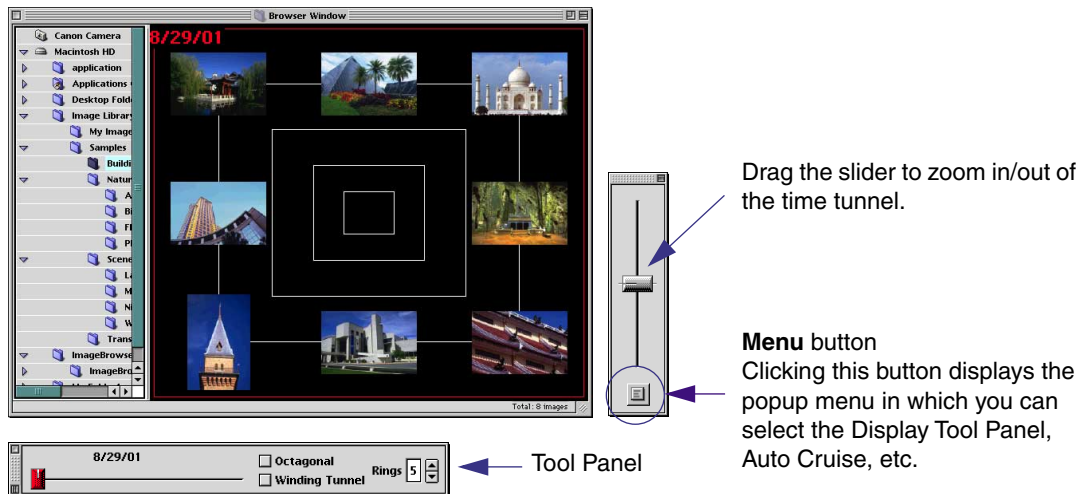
Browser Window

Canon Camera
Macintosh HD
application
Applications
Desktop Folde
Image Library
My Image
Samples
Buildi
Natur
A
Bi
Fl
Pl
Scene
L
M
Ni
W
Trans
ImageBrowse
ImageBro

8/29/01

Total: 8 images

Drag the slider to zoom in/out of the time tunnel.

**Menu** button
Clicking this button displays the popup menu in which you can select the Display Tool Panel, Auto Cruise, etc.

8/29/01
Octagonal
Winding Tunnel
Rings 5

Tool Panel